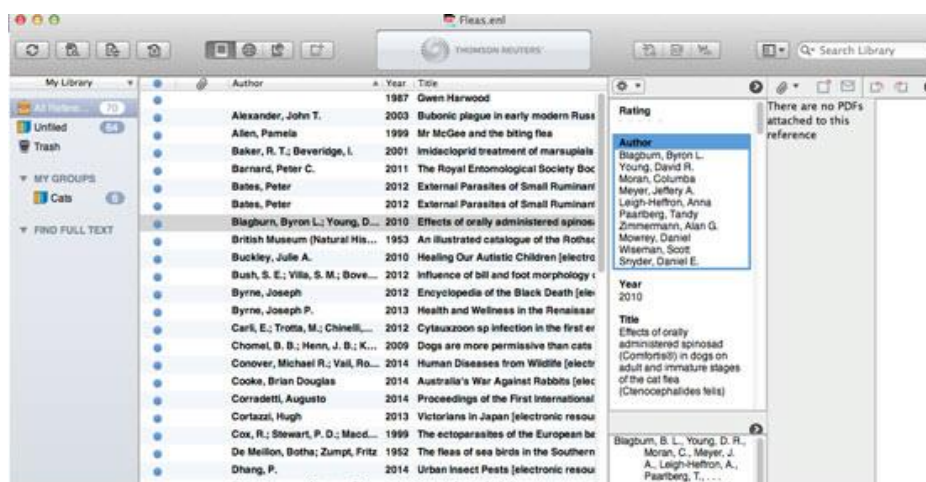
Fleas.enl

THOMSON REUTERS

Q• Search Library

My Library

All References 70
Unfiled 64
Trash

▼ MY GROUPS
Cats 6

▼ FIND FULL TEXT

| Author | Year | Title |
|---|---|---|
| | 1987 | Gwen Harwood |
| Alexander, John T. | 2003 | Bubonic plague in early modern Russ |
| Allen, Pamela | 1999 | Mr McGee and the biting flea |
| Baker, R. T.; Beveridge, I. | 2001 | Imidacloprid treatment of marsupials |
| Barnard, Peter C. | 2011 | The Royal Entomological Society Boo |
| Bates, Peter | 2012 | External Parasites of Small Ruminant |
| Bates, Peter | 2012 | External Parasites of Small Ruminant |
| Blagburn, Byron L.; Young, D... | 2010 | Effects of orally administered spinos |
| British Museum (Natural His... | 1953 | An illustrated catalogue of the Rothsc |
| Buckley, Julie A. | 2010 | Healing Our Autistic Children [electro |
| Bush, S. E.; Villa, S. M.; Bove... | 2012 | Influence of bill and foot morphology o |
| Byrne, Joseph | 2012 | Encyclopedia of the Black Death [ele |
| Byrne, Joseph P. | 2013 | Health and Wellness in the Renaissar |
| Carli, E.; Trotta, M.; Chinelli,... | 2012 | Cytauxzoon sp infection in the first er |
| Chomel, B. B.; Henn, J. B.; K... | 2009 | Dogs are more permissive than cats |
| Conover, Michael R.; Vail, Ro... | 2014 | Human Diseases from Wildlife [electr |
| Cooke, Brian Douglas | 2014 | Australia's War Against Rabbits [elec |
| Corradetti, Augusto | 2014 | Proceedings of the First International |
| Cortazzi, Hugh | 2013 | Victorians in Japan [electronic resou |
| Cox, R.; Stewart, P. D.; Macd... | 1999 | The ectoparasites of the European ba |
| De Meillon, Botha; Zumpt, Fritz | 1952 | The fleas of sea birds in the Southern |
| Dhang, P. | 2014 | Urban Insect Pests [electronic resou |

Rating

Author
Blagburn, Byron L.
Young, David R.
Moran, Columba
Meyer, Jeffery A.
Leigh-Heffron, Anna
Paarlberg, Tandy
Zimmermann, Alan G.
Mowrey, Daniel
Wiseman, Scott
Snyder, Daniel E.

Year
2010

Title
Effects of orally administered spinosad (Comfortis®) in dogs on adult and immature stages of the cat flea (Ctenocephalides felis)

Blagburn, B. L., Young, D. R., Moran, C., Meyer, J. A., Leigh-Heffron, A., Paarlberg, T., . . .

There are no PDFs attached to this reference